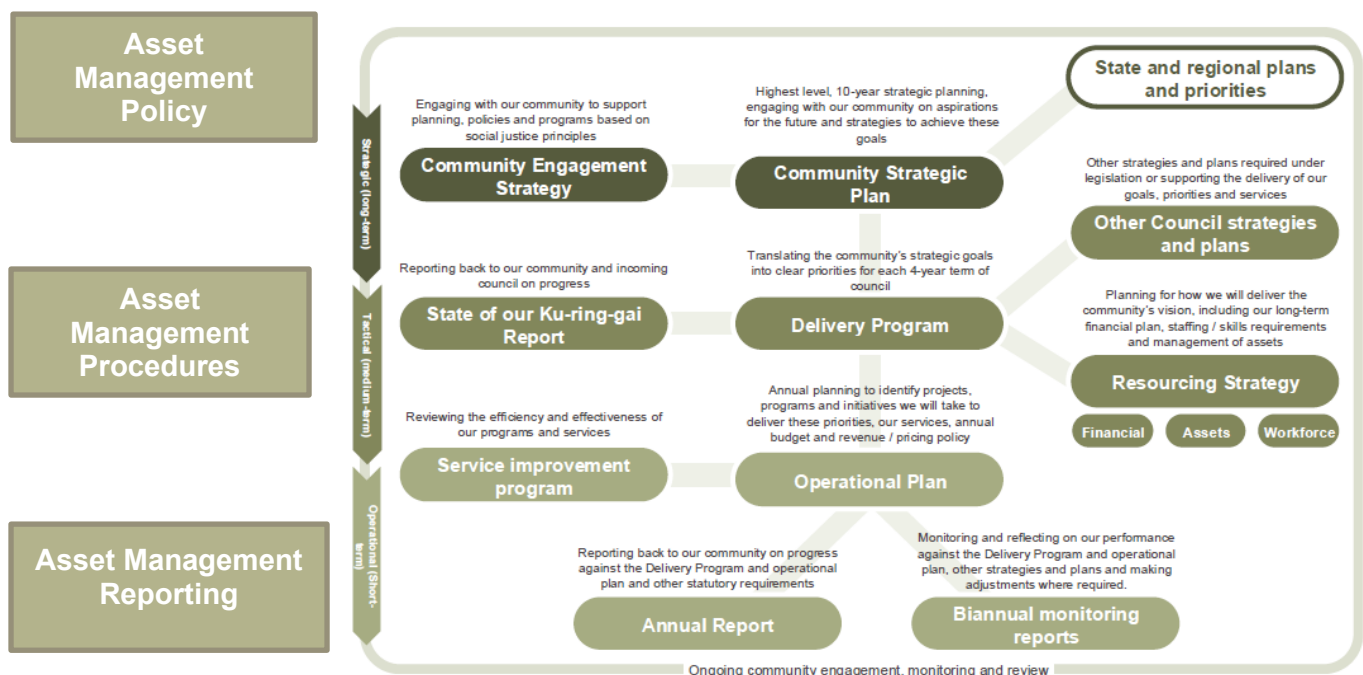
Asset Management Policy

Asset Management Procedures

Asset Management Reporting

Strategic (long-term)

Tactical (medium-term)

Operational (Short-term)

Engaging with our community to support planning, policies and programs based on social justice principles

Community Engagement Strategy

Highest level, 10-year strategic planning, engaging with our community on aspirations for the future and strategies to achieve these goals

Community Strategic Plan

State and regional plans and priorities

Other strategies and plans required under legislation or supporting the delivery of our goals, priorities and services

Other Council strategies and plans

Reporting back to our community and incoming council on progress

State of our Ku-ring-gai Report

Translating the community's strategic goals into clear priorities for each 4-year term of council

Delivery Program

Planning for how we will deliver the community's vision, including our long-term financial plan, staffing / skills requirements and management of assets

Resourcing Strategy

Financial

Assets

Workforce

Reviewing the efficiency and effectiveness of our programs and services

Service improvement program

Annual planning to identify projects, programs and initiatives we will take to deliver these priorities, our services, annual budget and revenue / pricing policy

Operational Plan

Reporting back to our community on progress against the Delivery Program and operational plan and other statutory requirements

Annual Report

Monitoring and reflecting on our performance against the Delivery Program and operational plan, other strategies and plans and making adjustments where required.

Biannual monitoring reports

Ongoing community engagement, monitoring and review